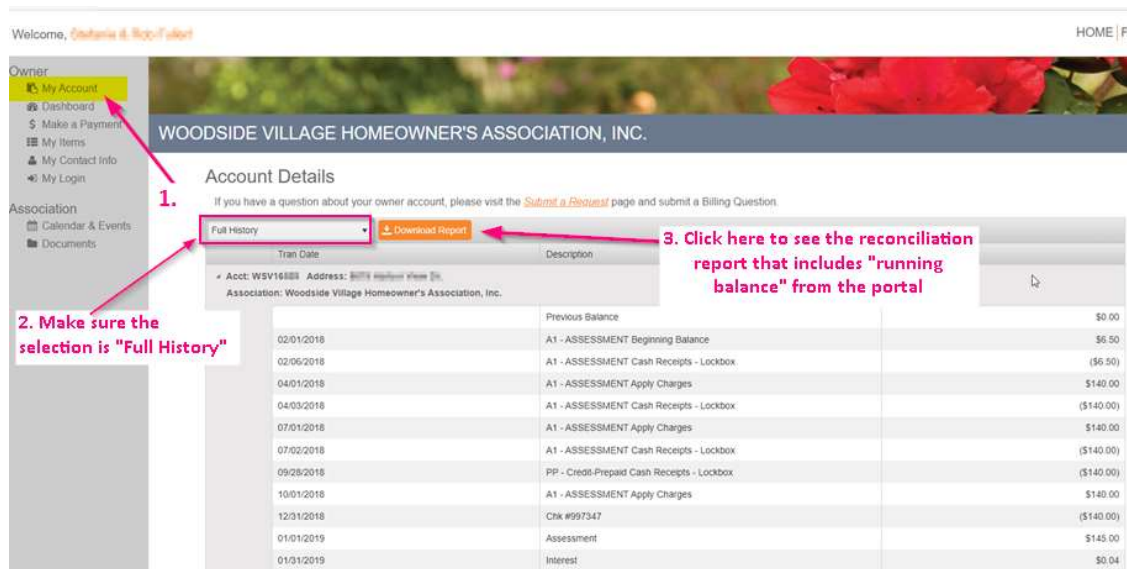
Welcome, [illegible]

HOME | F

Owner
My Account
Dashboard
Make a Payment
My Items
My Contact Info
My Login

Association
Calendar & Events
Documents

1.

WOODSIDE VILLAGE HOMEOWNER'S ASSOCIATION, INC.

Account Details

If you have a question about your owner account, please visit the Submit a Request page and submit a Billing Question.

Full History

Download Report

3. Click here to see the reconciliation report that includes "running balance" from the portal

Acct: WSV16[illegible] Address: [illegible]
Association: Woodside Village Homeowner's Association, Inc.

2. Make sure the selection is "Full History"

| Tran Date | Description | |
|---|---|---|
| | Previous Balance | $0.00 |
| 02/01/2018 | A1 - ASSESSMENT Beginning Balance | $6.50 |
| 02/06/2018 | A1 - ASSESSMENT Cash Receipts - Lockbox | ($6.50) |
| 04/01/2018 | A1 - ASSESSMENT Apply Charges | $140.00 |
| 04/03/2018 | A1 - ASSESSMENT Cash Receipts - Lockbox | ($140.00) |
| 07/01/2018 | A1 - ASSESSMENT Apply Charges | $140.00 |
| 07/02/2018 | A1 - ASSESSMENT Cash Receipts - Lockbox | ($140.00) |
| 09/28/2018 | PP - Credit-Prepaid Cash Receipts - Lockbox | ($140.00) |
| 10/01/2018 | A1 - ASSESSMENT Apply Charges | $140.00 |
| 12/31/2018 | Chk #997347 | ($140.00) |
| 01/01/2019 | Assessment | $145.00 |
| 01/31/2019 | Interest | $0.04 |